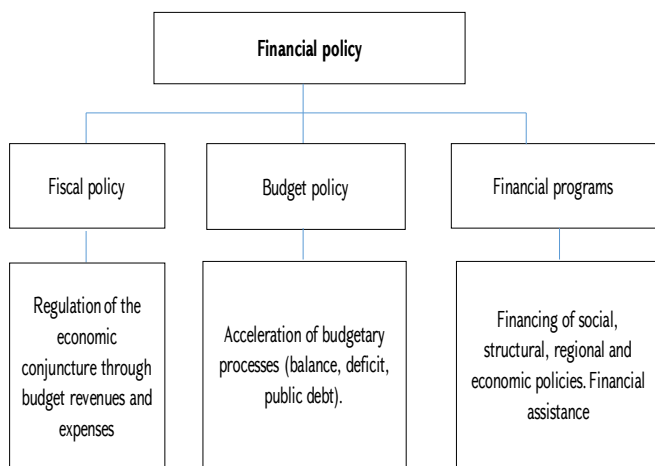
Financial policy

Fiscal policy

Budget policy

Financial programs

Regulation of the economic conjuncture through budget revenues and expenses

Acceleration of budgetary processes (balance, deficit, public debt).

Financing of social, structural, regional and economic policies. Financial assistance